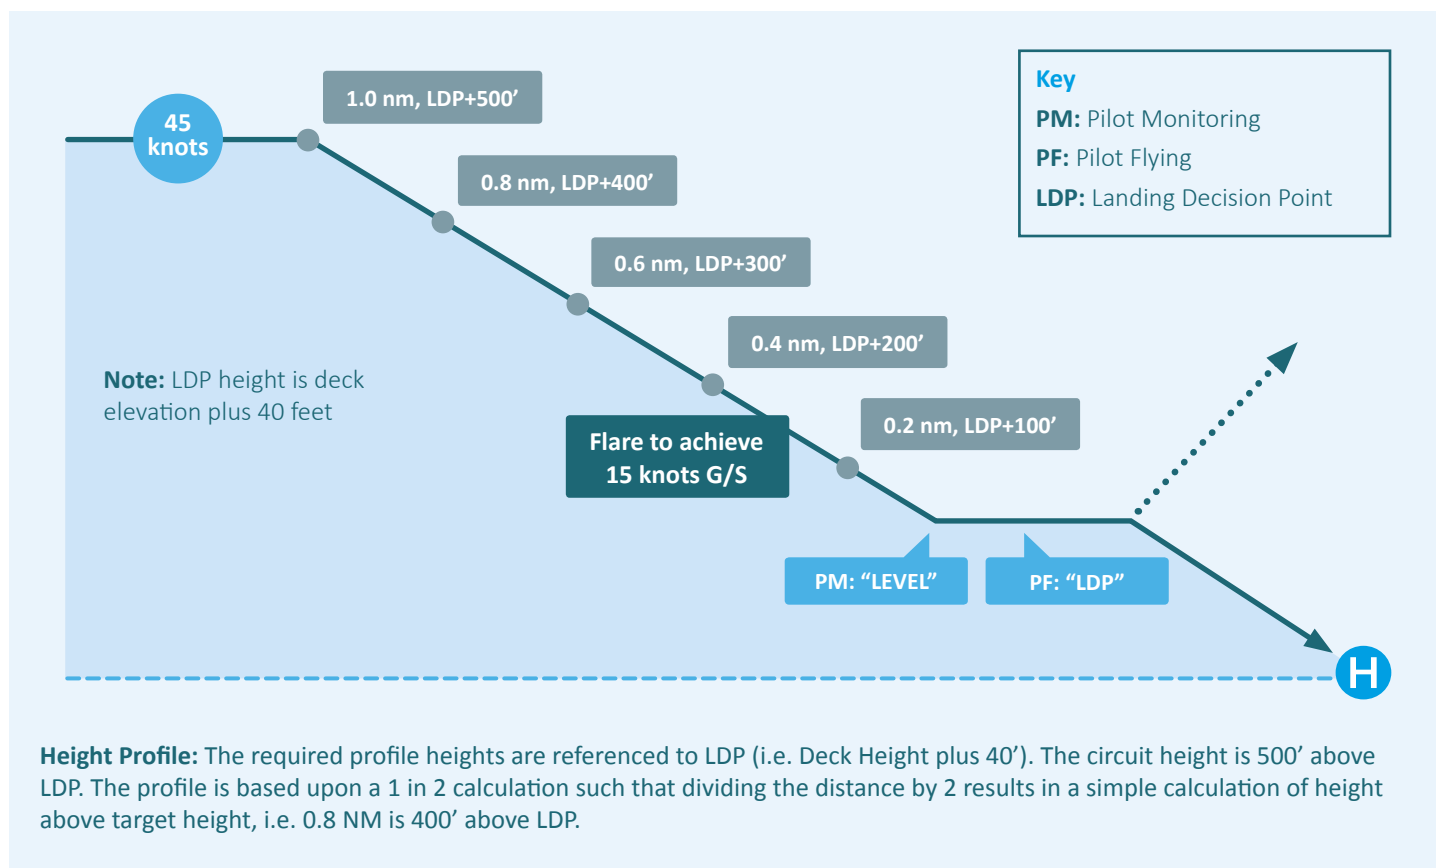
Key
PM: Pilot Monitoring
PF: Pilot Flying
LDP: Landing Decision Point

45 knots

1.0 nm, LDP+500’

0.8 nm, LDP+400’

0.6 nm, LDP+300’

0.4 nm, LDP+200’

0.2 nm, LDP+100’

Note: LDP height is deck elevation plus 40 feet

Flare to achieve 15 knots G/S

PM: “LEVEL”

PF: “LDP”

H

Height Profile: The required profile heights are referenced to LDP (i.e. Deck Height plus 40’). The circuit height is 500’ above LDP. The profile is based upon a 1 in 2 calculation such that dividing the distance by 2 results in a simple calculation of height above target height, i.e. 0.8 NM is 400’ above LDP.